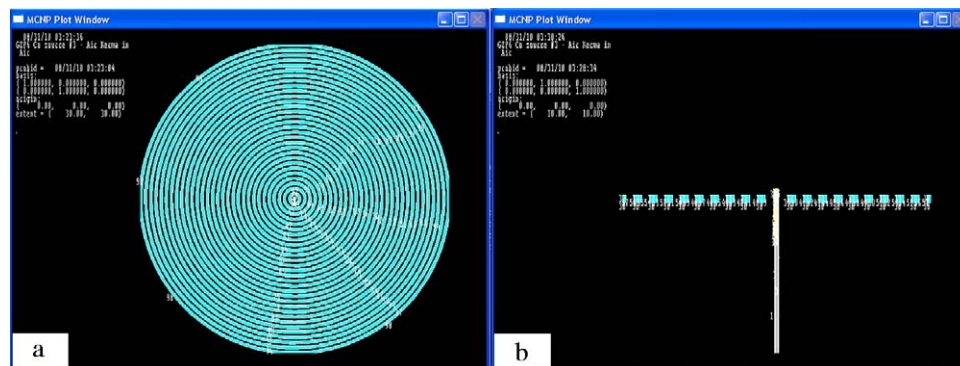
MCNP Plot Window

08/31/10 03:23:36
GIFt Co source #3 - Air Rxcms in Air

probid = 08/31/10 03:23:04
basis:
( 1.000000, 0.000000, 0.000000)
( 0.000000, 1.000000, 0.000000)
origin:
( 0.00, 0.00, 0.00)
extent = ( 30.00, 30.00)

a

MCNP Plot Window

08/31/10 03:28:36
GIFt Co source #3 - Air Rxcms in Air

probid = 08/31/10 03:28:36
basis:
( 1.000000, 1.000000, 0.000000)
( 0.000000, 0.000000, 1.000000)
origin:
( 0.00, 0.00, 0.00)
extent = ( 10.00, 10.00)

1

b